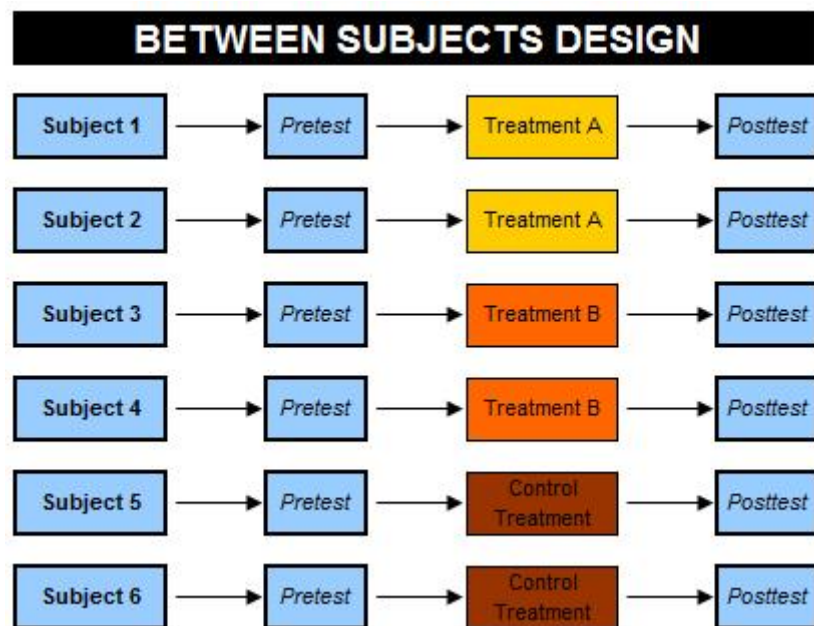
BETWEEN SUBJECTS DESIGN

Subject 1 Pretest Treatment A Posttest

Subject 2 Pretest Treatment A Posttest

Subject 3 Pretest Treatment B Posttest

Subject 4 Pretest Treatment B Posttest

Subject 5 Pretest Control Treatment Posttest

Subject 6 Pretest Control Treatment Posttest